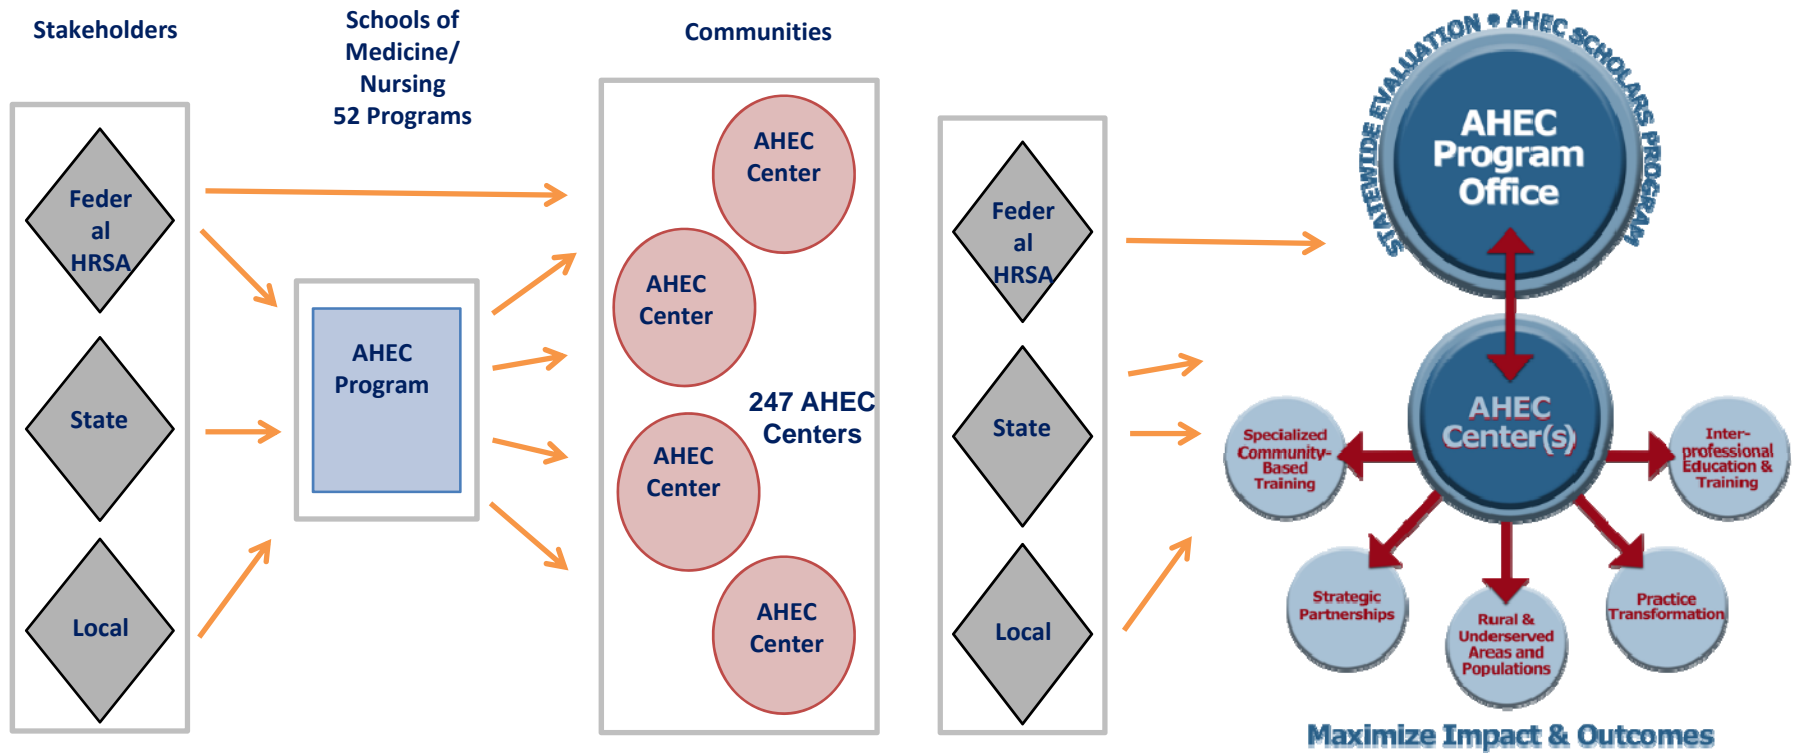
Stakeholders

Schools of Medicine/ Nursing 52 Programs

Communities

Feder al HRSA

State

Local

AHEC Program

AHEC Center

AHEC Center

247 AHEC Centers

AHEC Center

AHEC Center

Feder al HRSA

State

Local

STATEWIDE EVALUATION • AHEC SCHOLARS PROGRAM

AHEC Program Office

AHEC Center(s)

Specialized Community-Based Training

Inter-professional Education & Training

Strategic Partnerships

Rural & Underserved Areas and Populations

Practice Transformation

Maximize Impact & Outcomes